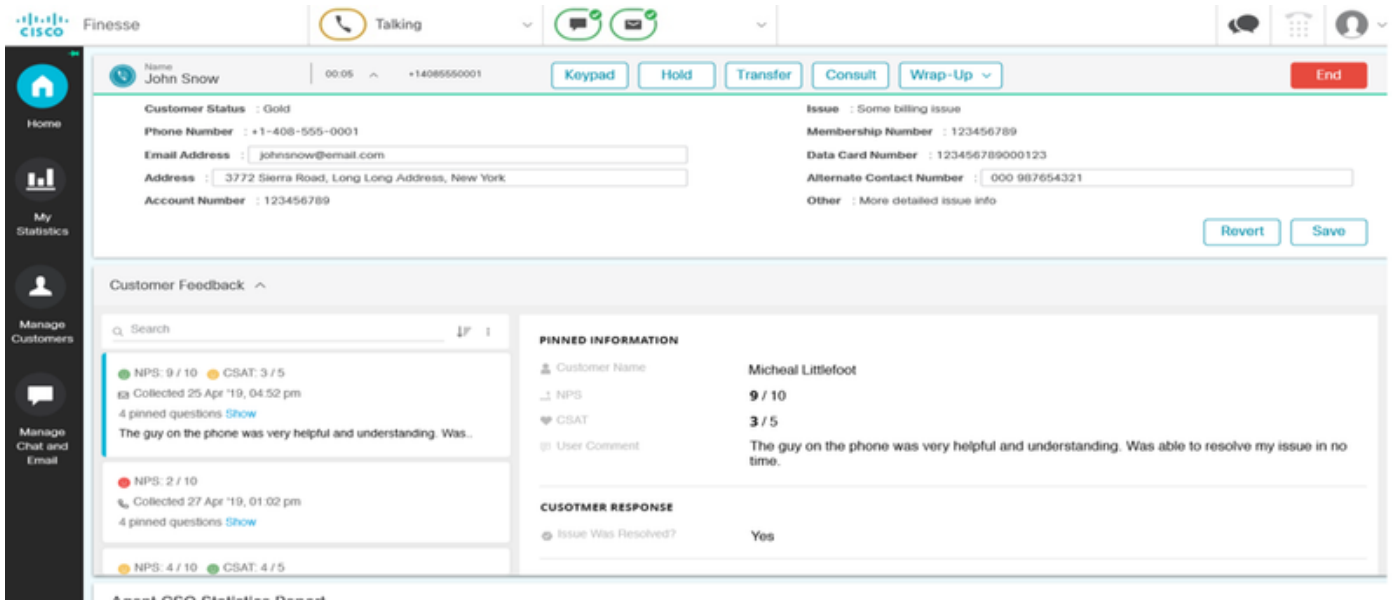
cisco Finesse

Talking

Home

My Statistics

Manage Customers

Manage Chat and Email

Name
John Snow

00:05

+14085550001

Keypad

Hold

Transfer

Consult

Wrap-Up

End

Customer Status : Gold

Phone Number : +1-408-555-0001

Email Address : johnsnow@email.com

Address : 3772 Sierra Road, Long Long Address, New York

Account Number : 123456789

Issue : Some billing issue

Membership Number : 123456789

Data Card Number : 123456789000123

Alternate Contact Number : 000 987654321

Other : More detailed issue info

Revert

Save

Customer Feedback

Search

NPS: 9 / 10 CSAT: 3 / 5
Collected 25 Apr '19, 04:52 pm
4 pinned questions Show
The guy on the phone was very helpful and understanding. Was..

NPS: 2 / 10
Collected 27 Apr '19, 01:02 pm
4 pinned questions Show

NPS: 4 / 10 CSAT: 4 / 5

PINNED INFORMATION

Customer Name
Micheal Littlefoot

NPS
9 / 10

CSAT
3 / 5

User Comment
The guy on the phone was very helpful and understanding. Was able to resolve my issue in no time.

CUSOTMER RESPONSE

Issue Was Resolved?
Yes

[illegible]